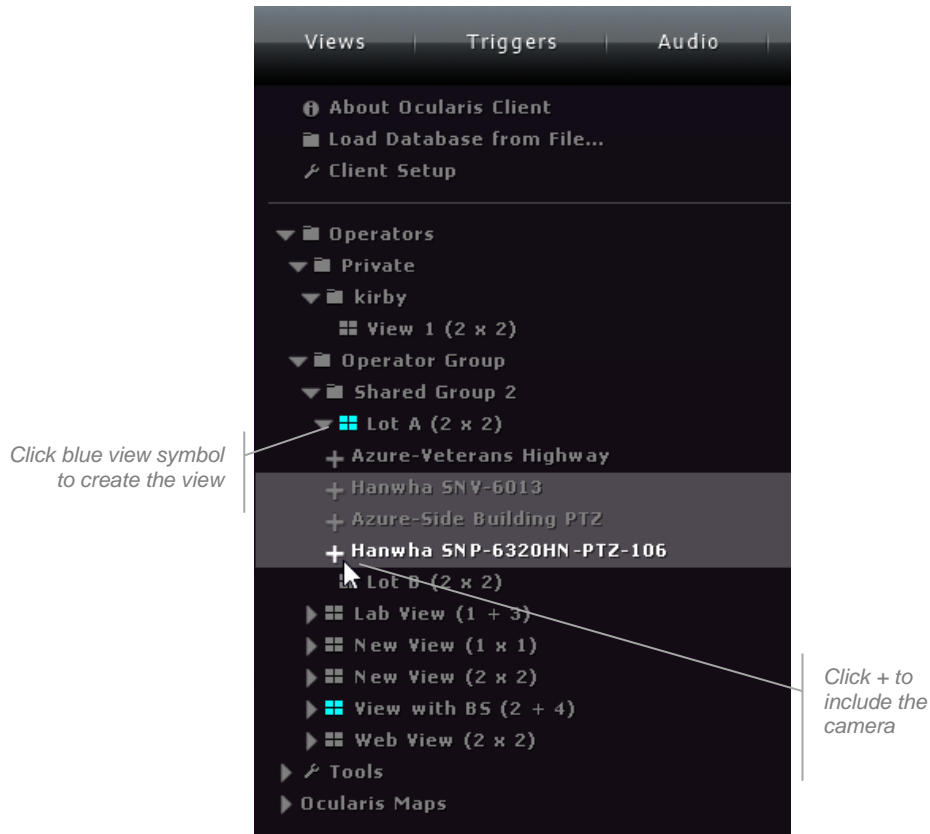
Views | Triggers | Audio

About Ocularis Client
Load Database from File...
Client Setup

Operators
Private
kirby
View 1 (2 x 2)
Operator Group
Shared Group 2
Lot A (2 x 2)
+ Azure-Veterans Highway
+ Hanwha SNV-6013
+ Azure-Side Building PTZ
+ Hanwha SNP-6320HN-PTZ-106
Lot B (2 x 2)
Lab View (1 + 3)
New View (1 x 1)
New View (2 x 2)
View with BS (2 + 4)
Web View (2 x 2)
Tools
Ocularis Maps

Click blue view symbol to create the view

Click + to include the camera